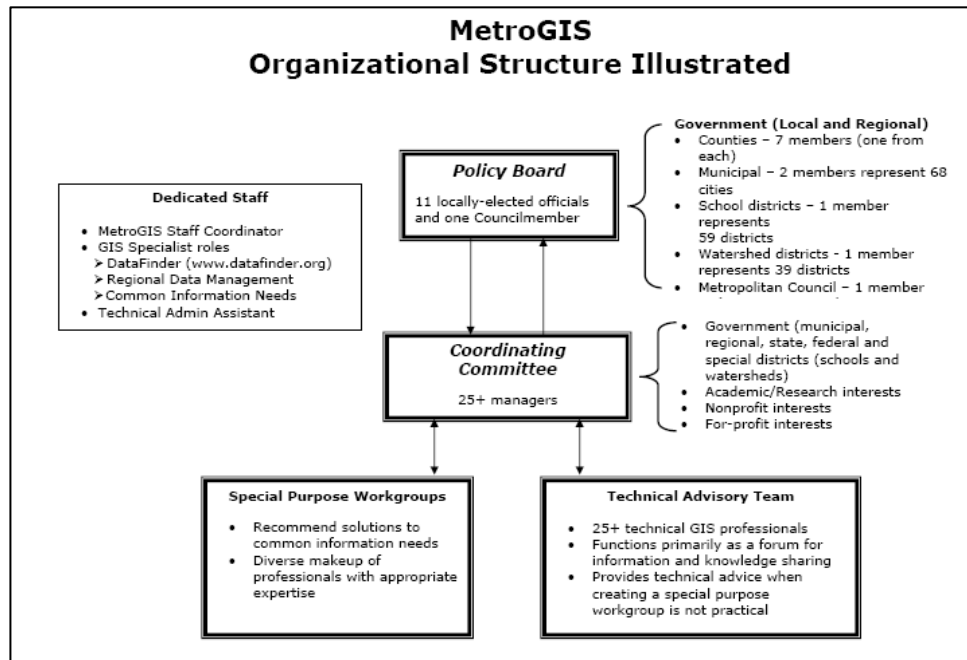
MetroGIS
Organizational Structure Illustrated

Dedicated Staff

• MetroGIS Staff Coordinator
• GIS Specialist roles
➢ DataFinder (www.datafinder.org)
➢ Regional Data Management
➢ Common Information Needs
• Technical Admin Assistant

Policy Board

11 locally-elected officials and one Councilmember

Government (Local and Regional)
• Counties – 7 members (one from each)
• Municipal – 2 members represent 68 cities
• School districts – 1 member represents 59 districts
• Watershed districts - 1 member represents 39 districts
• Metropolitan Council – 1 member

Coordinating Committee

25+ managers

• Government (municipal, regional, state, federal and special districts (schools and watersheds)
• Academic/Research interests
• Nonprofit interests
• For-profit interests

Special Purpose Workgroups

• Recommend solutions to common information needs
• Diverse makeup of professionals with appropriate expertise

Technical Advisory Team

• 25+ technical GIS professionals
• Functions primarily as a forum for information and knowledge sharing
• Provides technical advice when creating a special purpose workgroup is not practical